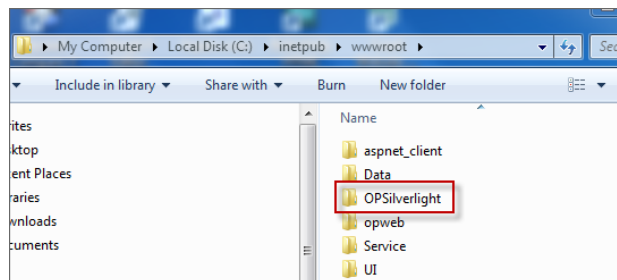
My Computer ▸ Local Disk (C:) ▸ inetpub ▸ wwwroot ▸

Sea

Include in library ▾ Share with ▾ Burn New folder

rites
ktop
ent Places
raries
wnloads
cuments

Name

aspnet_client
Data
OPSilverlight
opweb
Service
UI